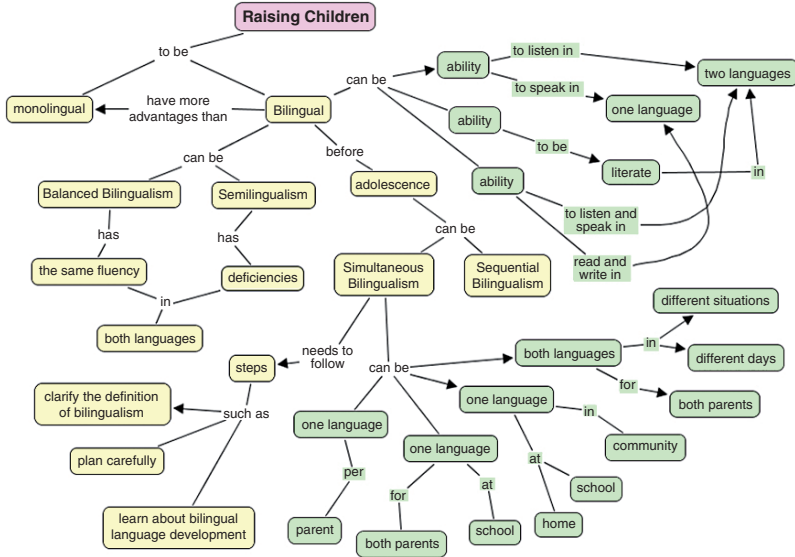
Raising Children

to be

monolingual

have more advantages than

Bilingual

can be

Balanced Bilingualism

Semilingualism

has

has

the same fluency

deficiencies

in

both languages

before

adolescence

can be

Simultaneous Bilingualism

Sequential Bilingualism

can be

ability

to listen in

two languages

to speak in

one language

ability

to be

literate

in

ability

to listen and speak in

read and write in

needs to follow

steps

such as

clarify the definition of bilingualism

plan carefully

learn about bilingual language development

can be

both languages

in

different situations

different days

for

both parents

one language

in

community

at

school

home

one language

per

parent

one language

for

both parents

at

school